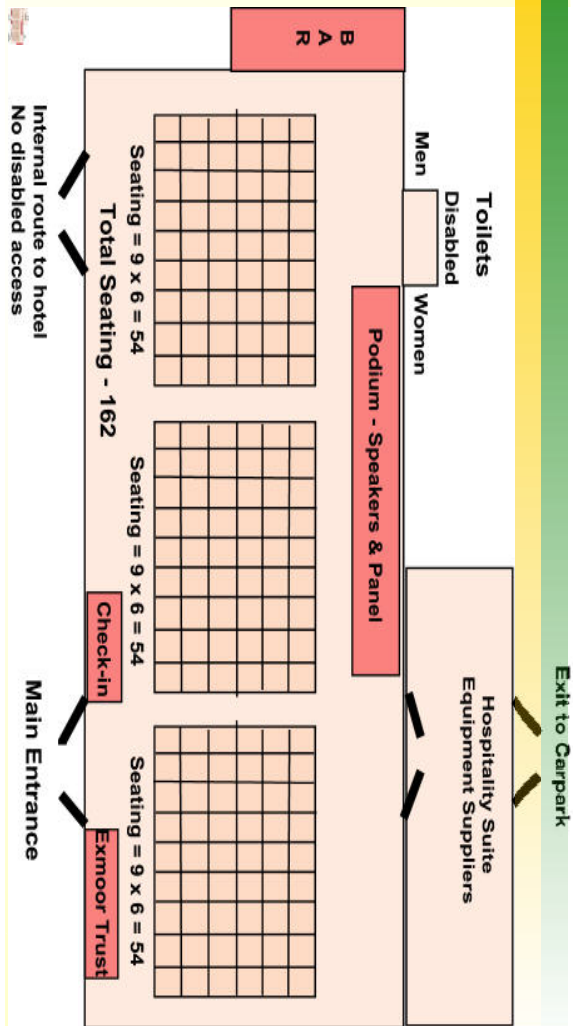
B
A
R

Toilets
Men
Disabled
Women

Podium - Speakers & Panel

Hospitality Suite
Equipment Suppliers

Exit to Carpark

Seating = 9 x 6 = 54

Seating = 9 x 6 = 54

Seating = 9 x 6 = 54

Total Seating - 162

Check-in

Exmoor Trust

Internal route to hotel
No disabled access

Main Entrance